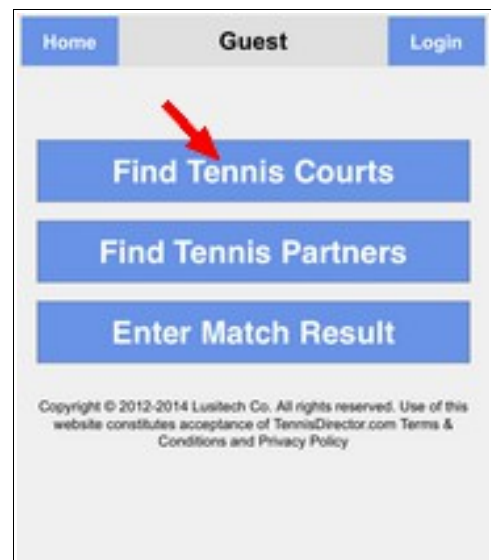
Home

Guest

Login

Find Tennis Courts

Find Tennis Partners

Enter Match Result

Copyright © 2012-2014 Lusitech Co. All rights reserved. Use of this website constitutes acceptance of TennisDirector.com Terms & Conditions and Privacy Policy